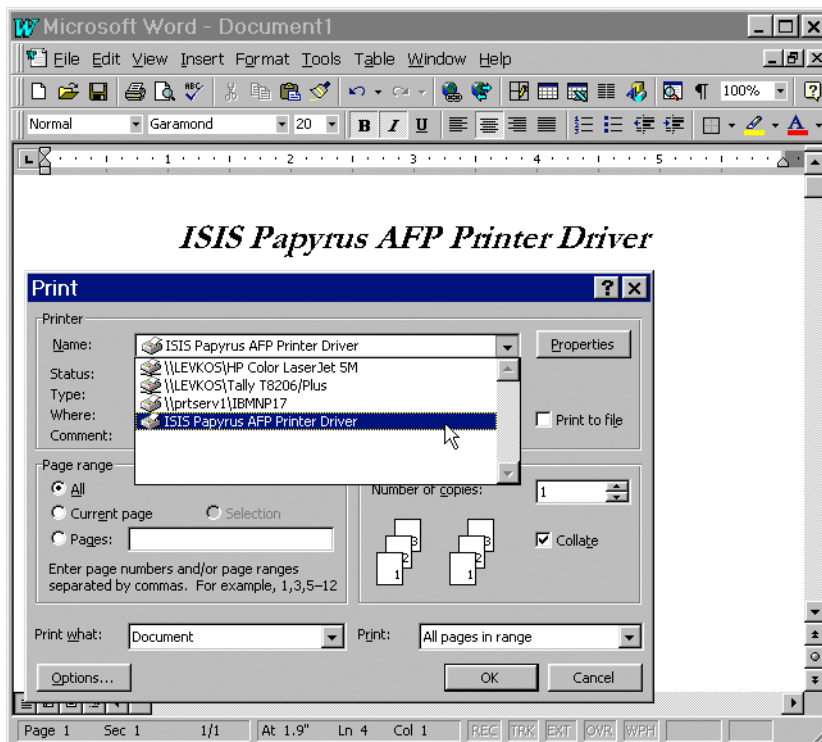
Microsoft Word - Document1

File Edit View Insert Format Tools Table Window Help

100%

Normal Garamond 20 B I U

ISIS Papyrus AFP Printer Driver

Print

Printer

Name: ISIS Papyrus AFP Printer Driver

Properties

Status:

Type:

Where:

Comment:

\\LEVKOS\HP Color LaserJet 5M
\\LEVKOS\Tally T8206/Plus
\\prtserv1\IBMNP17
ISIS Papyrus AFP Printer Driver

Print to file

Page range

All

Current page

Selection

Pages:

Enter page numbers and/or page ranges separated by commas. For example, 1,3,5–12

Number of copies:

1

3 2 1 3 2 1

Collate

Print what: Document

Print: All pages in range

Options...

OK

Cancel

Page 1 Sec 1 1/1 At 1.9" Ln 4 Col 1 REC TRK EXT OVR WPH